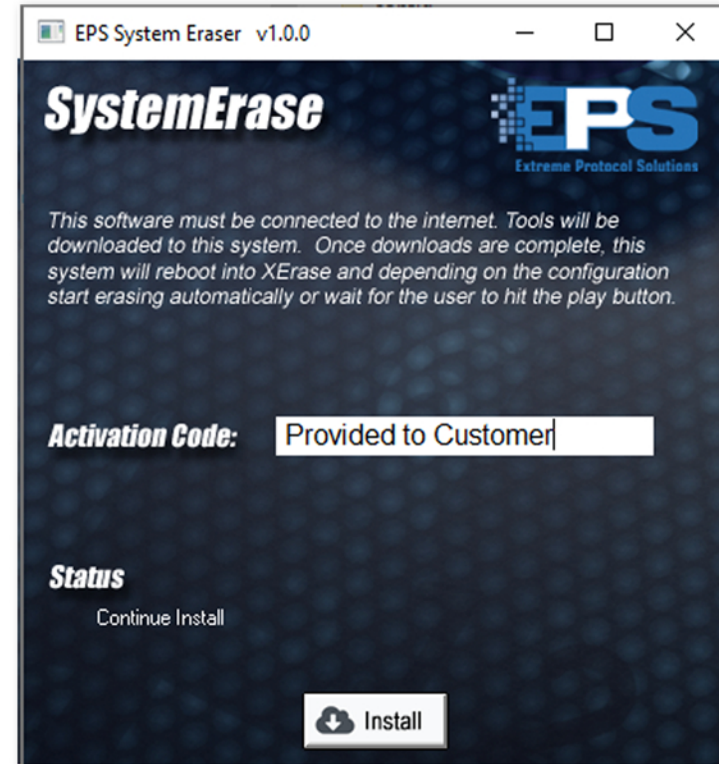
EPS System Eraser v1.0.0

SystemErase

EPS
Extreme Protocol Solutions

This software must be connected to the internet. Tools will be downloaded to this system. Once downloads are complete, this system will reboot into XErase and depending on the configuration start erasing automatically or wait for the user to hit the play button.

Activation Code: Provided to Customer

Status
Continue Install

Install